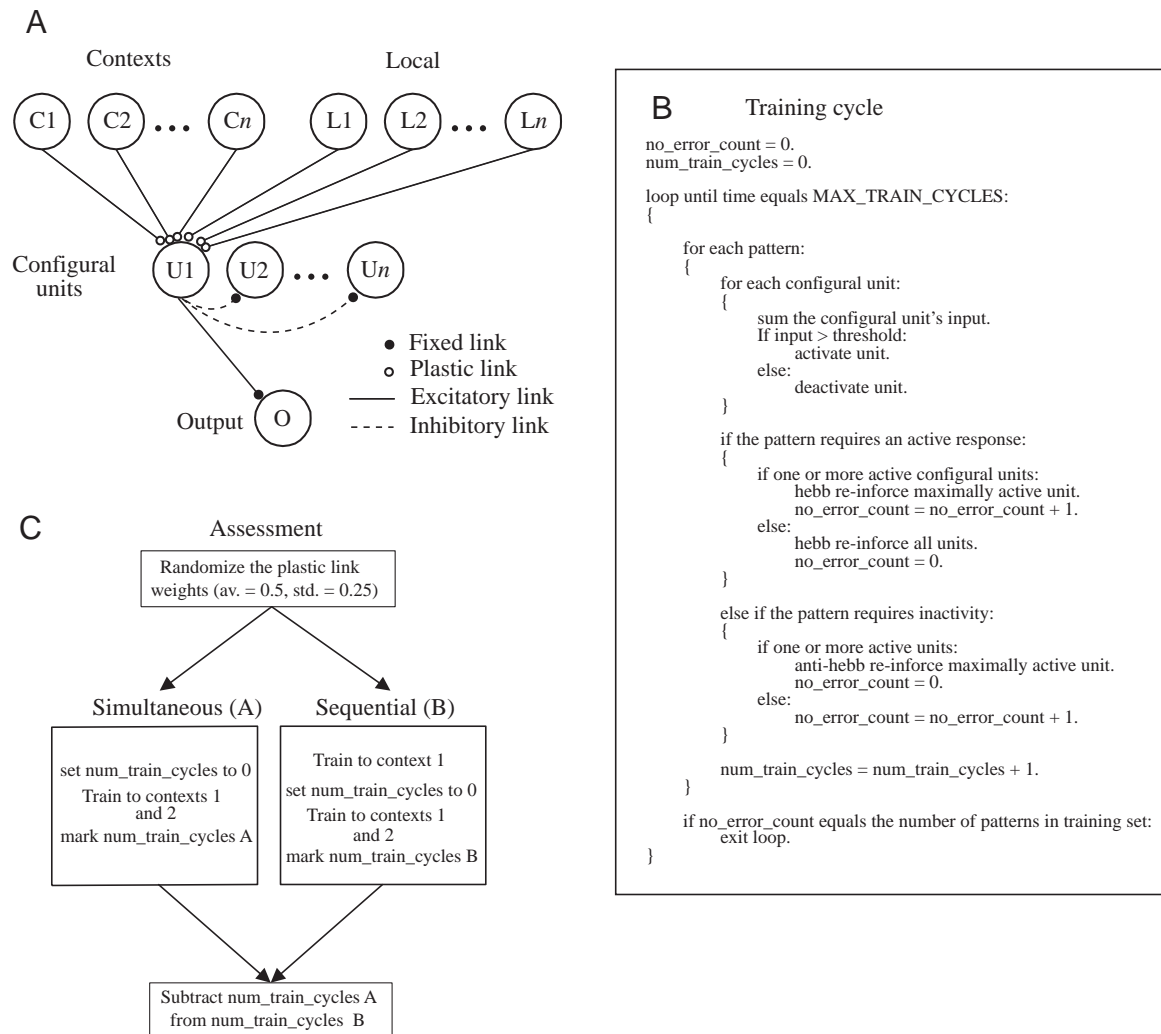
A

Contexts

Local

C1 C2 ... C$n$ L1 L2 ... L$n$

Configural units

U1 U2 ... U$n$

Fixed link
Plastic link
Excitatory link
Inhibitory link

Output O

B Training cycle

no_error_count = 0.
num_train_cycles = 0.

loop until time equals MAX_TRAIN_CYCLES:
{

for each pattern:
{
for each configural unit:
{
sum the configural unit's input.
If input > threshold:
activate unit.
else:
deactivate unit.
}

if the pattern requires an active response:
{
if one or more active configural units:
hebb re-inforce maximally active unit.
no_error_count = no_error_count + 1.
else:
hebb re-inforce all units.
no_error_count = 0.
}

else if the pattern requires inactivity:
{
if one or more active units:
anti-hebb re-inforce maximally active unit.
no_error_count = 0.
else:
no_error_count = no_error_count + 1.
}

num_train_cycles = num_train_cycles + 1.
}

if no_error_count equals the number of patterns in training set:
exit loop.
}

C Assessment

Randomize the plastic link weights (av. = 0.5, std. = 0.25)

Simultaneous (A)

set num_train_cycles to 0
Train to contexts 1 and 2
mark num_train_cycles A

Sequential (B)

Train to context 1
set num_train_cycles to 0
Train to contexts 1 and 2
mark num_train_cycles B

Subtract num_train_cycles A from num_train_cycles B